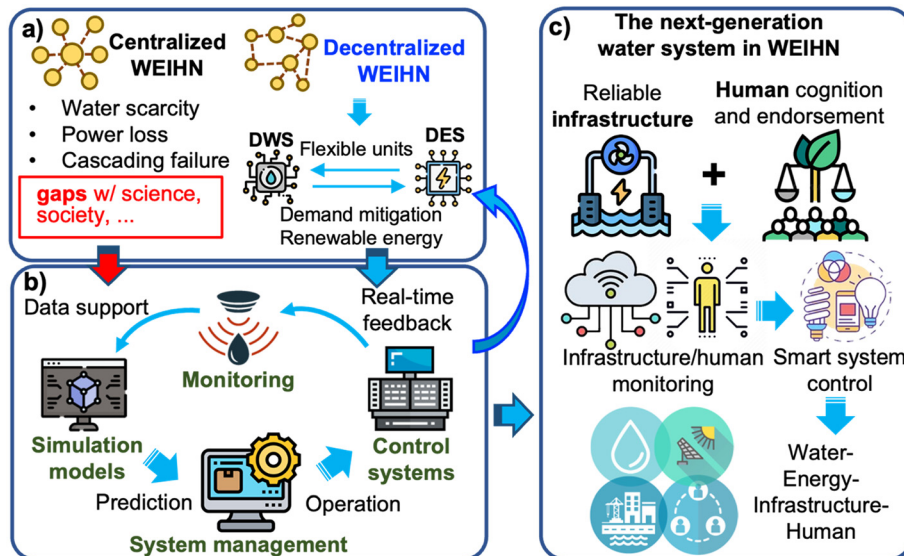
a) Centralized WEIHN

Decentralized WEIHN

• Water scarcity
• Power loss
• Cascading failure

gaps w/ science, society, ...

DWS

DES

Flexible units

Demand mitigation
Renewable energy

b)

Data support

Real-time feedback

Monitoring

Simulation models

Prediction

System management

Operation

Control systems

c) The next-generation water system in WEIHN

Reliable infrastructure

+

Human cognition and endorsement

Infrastructure/human monitoring

Smart system control

Water-Energy-Infrastructure-Human